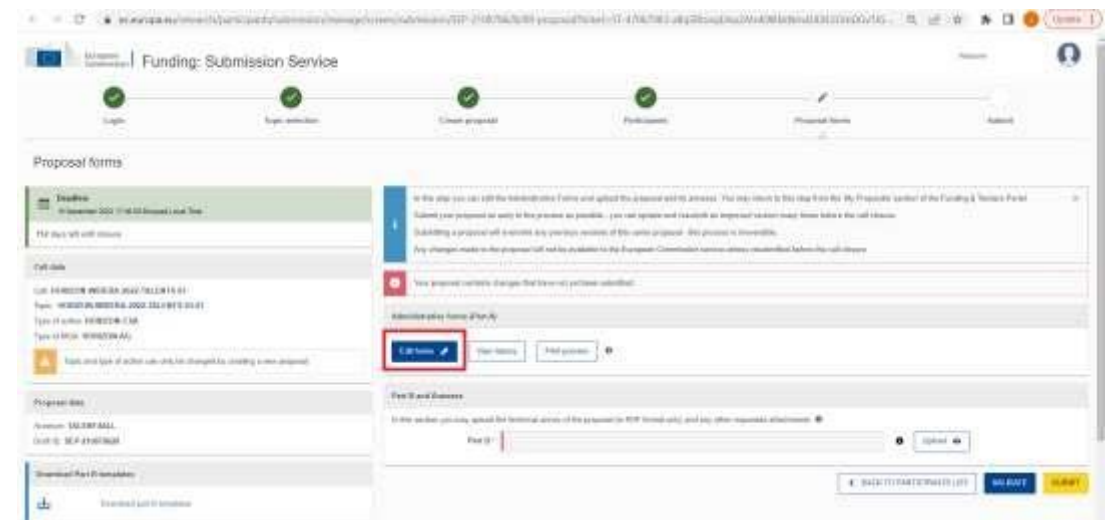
Funding: Submission Service

Login

Type selection

Create proposal

Participants

Proposal forms

Submit

Proposal forms

Deadline

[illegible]

Call data

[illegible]

Proposal data

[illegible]

Download Part B templates

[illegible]

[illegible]

Your proposal contains changes that have not yet been submitted.

Administrative forms (Part A)

Edit forms

View history

Print preview

Part B and Annexes

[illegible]

Part B

Upload

BACK TO PARTICIPANTS LIST

SAVE

SUBMIT